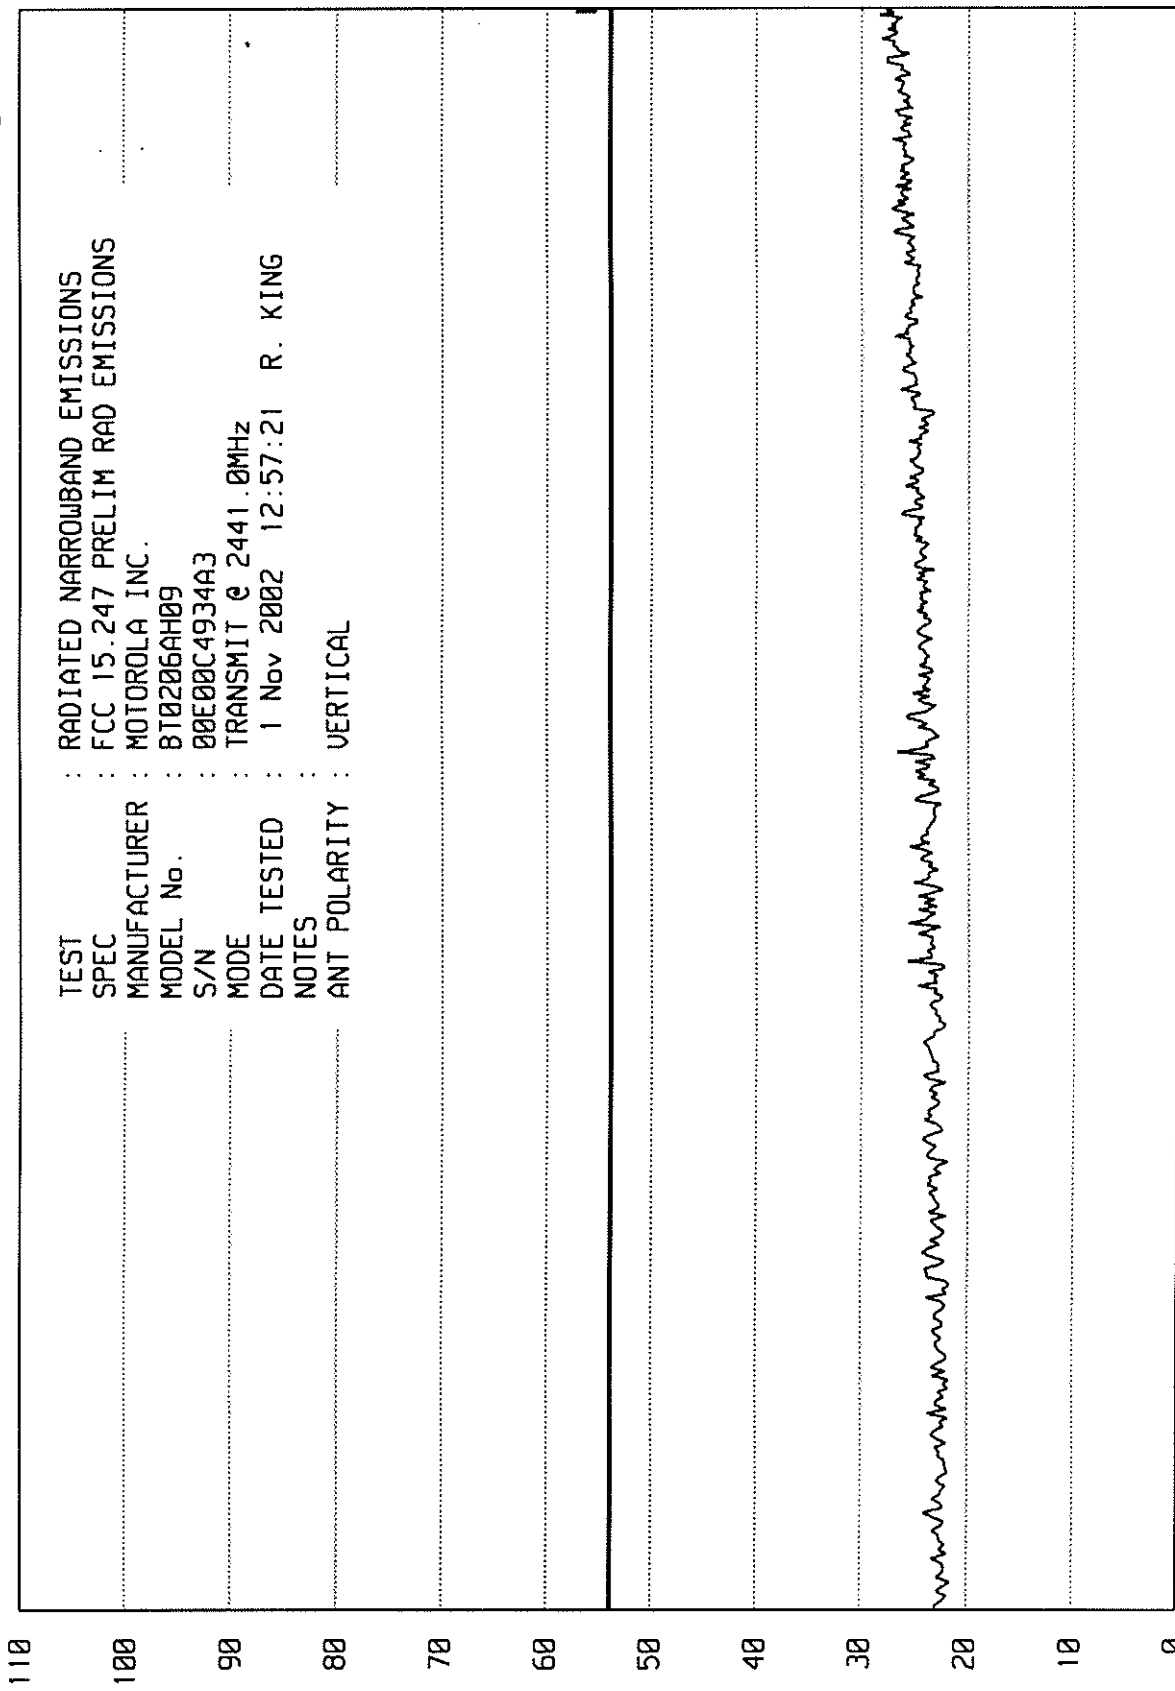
TEST : RADIATED NARROWBAND EMISSIONS
SPEC : FCC 15.247 PRELIM RAD EMISSIONS
MANUFACTURER : MOTOROLA INC.
MODEL No. : BT0206AH09
S/N : 00E00C4934A3
MODE : TRANSMIT @ 2441.0MHz
DATE TESTED : 1 Nov 2002 12:57:21 R. KING
NOTES :
ANT POLARITY : VERTICAL

110
100
90
80
70
60
50
40
30
20
10
0